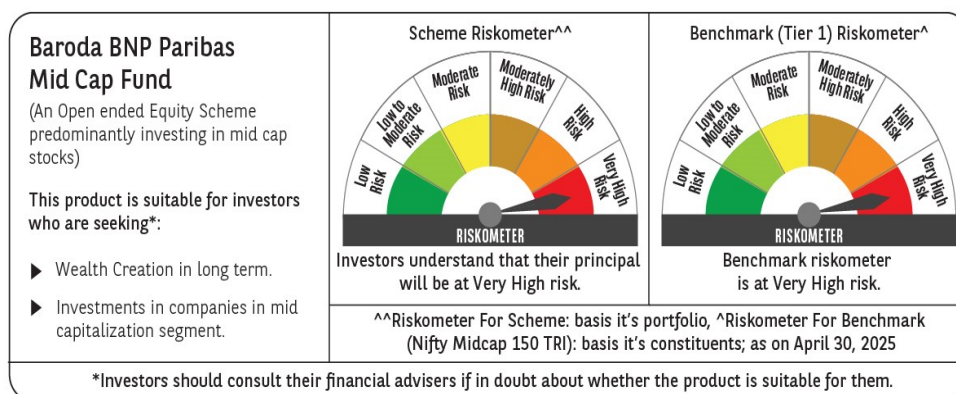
Baroda BNP Paribas Mid Cap Fund

(An Open ended Equity Scheme predominantly investing in mid cap stocks)

This product is suitable for investors who are seeking*:

▶ Wealth Creation in long term.

▶ Investments in companies in mid capitalization segment.

Scheme Riskometer^^

Low Risk | Low to Moderate Risk | Moderate Risk | Moderately High Risk | High Risk | Very High Risk

RISKOMETER

Investors understand that their principal will be at Very High risk.

Benchmark (Tier 1) Riskometer^

Low Risk | Low to Moderate Risk | Moderate Risk | Moderately High Risk | High Risk | Very High Risk

RISKOMETER

Benchmark riskometer is at Very High risk.

^^Riskometer For Scheme: basis it's portfolio, ^Riskometer For Benchmark (Nifty Midcap 150 TRI): basis it's constituents; as on April 30, 2025

*Investors should consult their financial advisers if in doubt about whether the product is suitable for them.